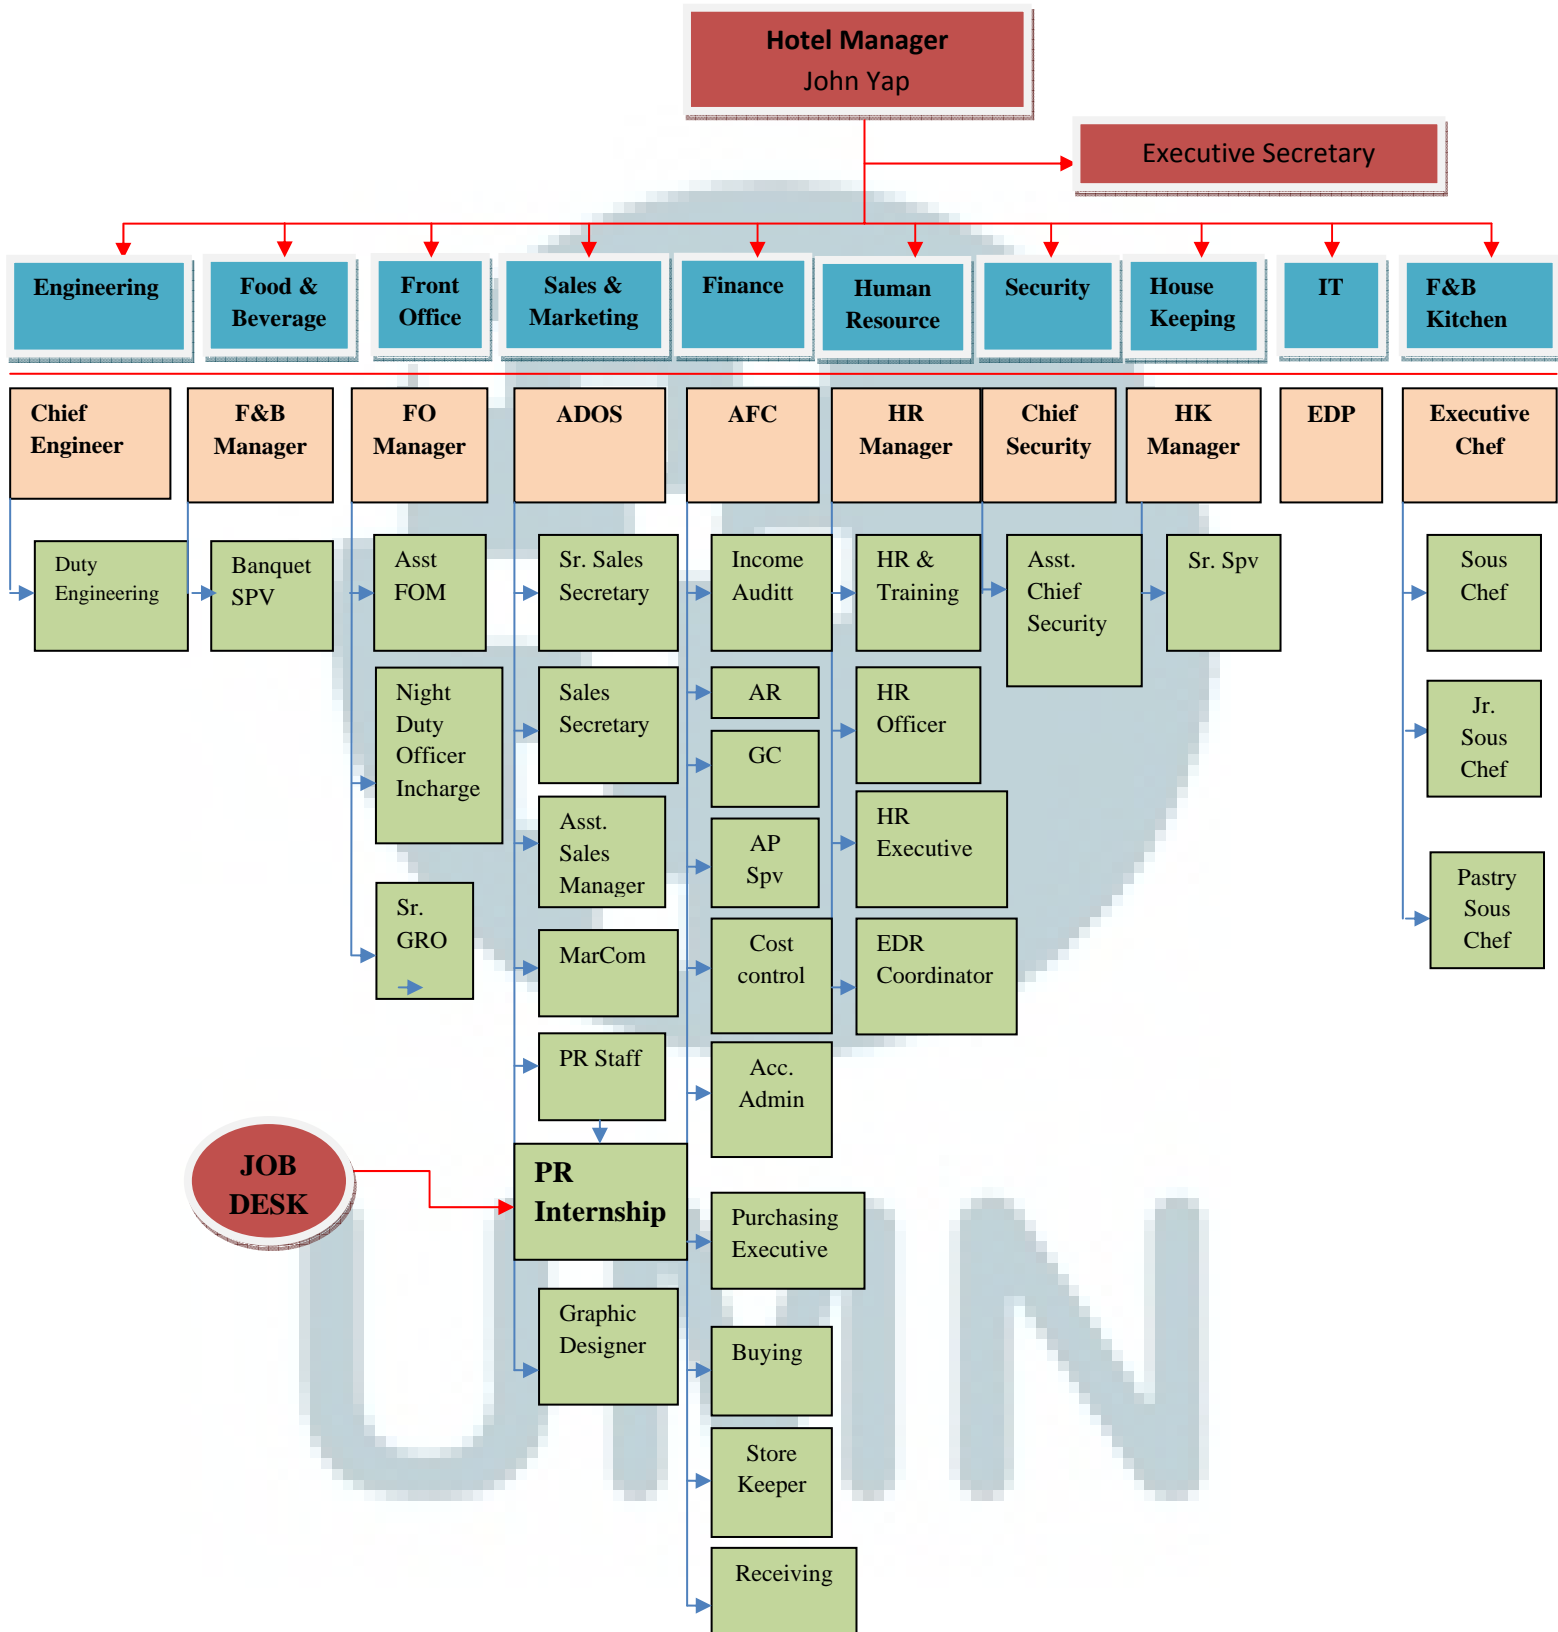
Hotel Manager
John Yap

Executive Secretary

Engineering
Food & Beverage
Front Office
Sales & Marketing
Finance
Human Resource
Security
House Keeping
IT
F&B Kitchen

Chief Engineer
F&B Manager
FO Manager
ADOS
AFC
HR Manager
Chief Security
HK Manager
EDP
Executive Chef

Duty Engineering
Banquet SPV
Asst FOM
Night Duty Officer Incharge
Sr. GRO
Sr. Sales Secretary
Sales Secretary
Asst. Sales Manager
MarCom
PR Staff
PR Internship
Graphic Designer
Income Auditt
AR
GC
AP Spv
Cost control
Acc. Admin
Purchasing Executive
Buying
Store Keeper
Receiving
HR & Training
HR Officer
HR Executive
EDR Coordinator
Asst. Chief Security
Sr. Spv
Sous Chef
Jr. Sous Chef
Pastry Sous Chef

JOB DESK